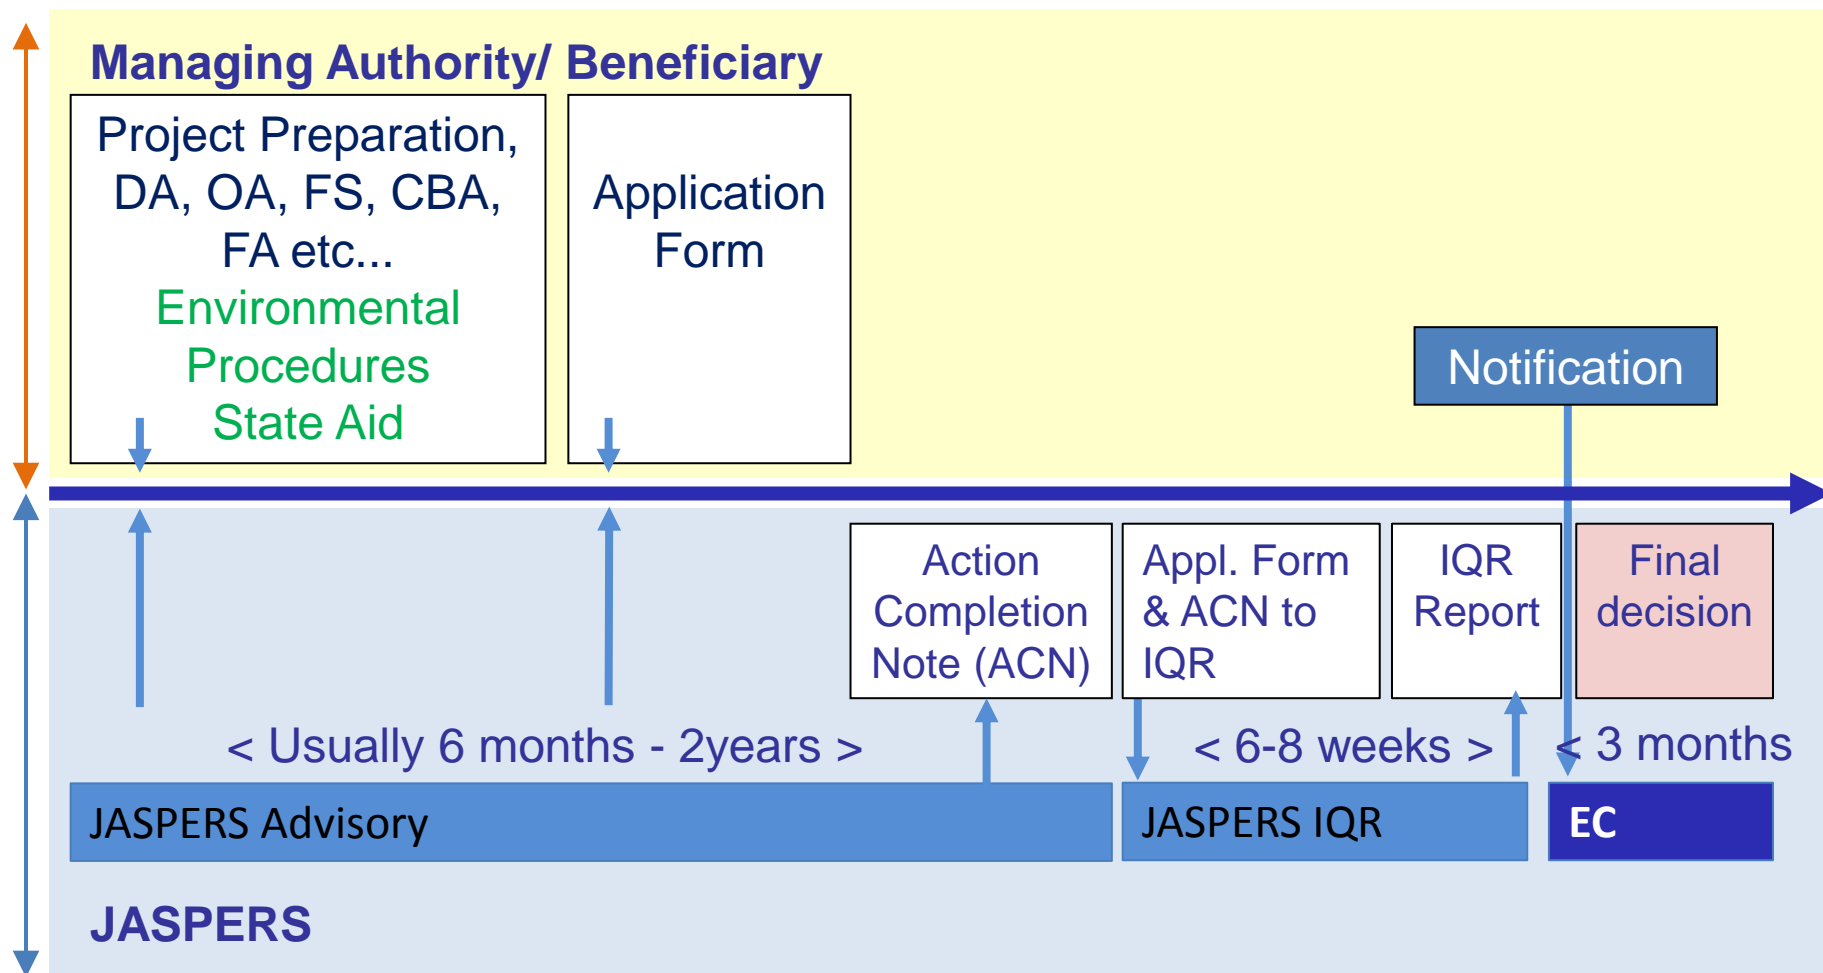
Managing Authority/ Beneficiary

Project Preparation, DA, OA, FS, CBA, FA etc...
Environmental Procedures
State Aid

Application Form

Notification

Action Completion Note (ACN)

Appl. Form & ACN to IQR

IQR Report

Final decision

< Usually 6 months - 2years >

< 6-8 weeks >

< 3 months

JASPERS Advisory

JASPERS IQR

EC

JASPERS